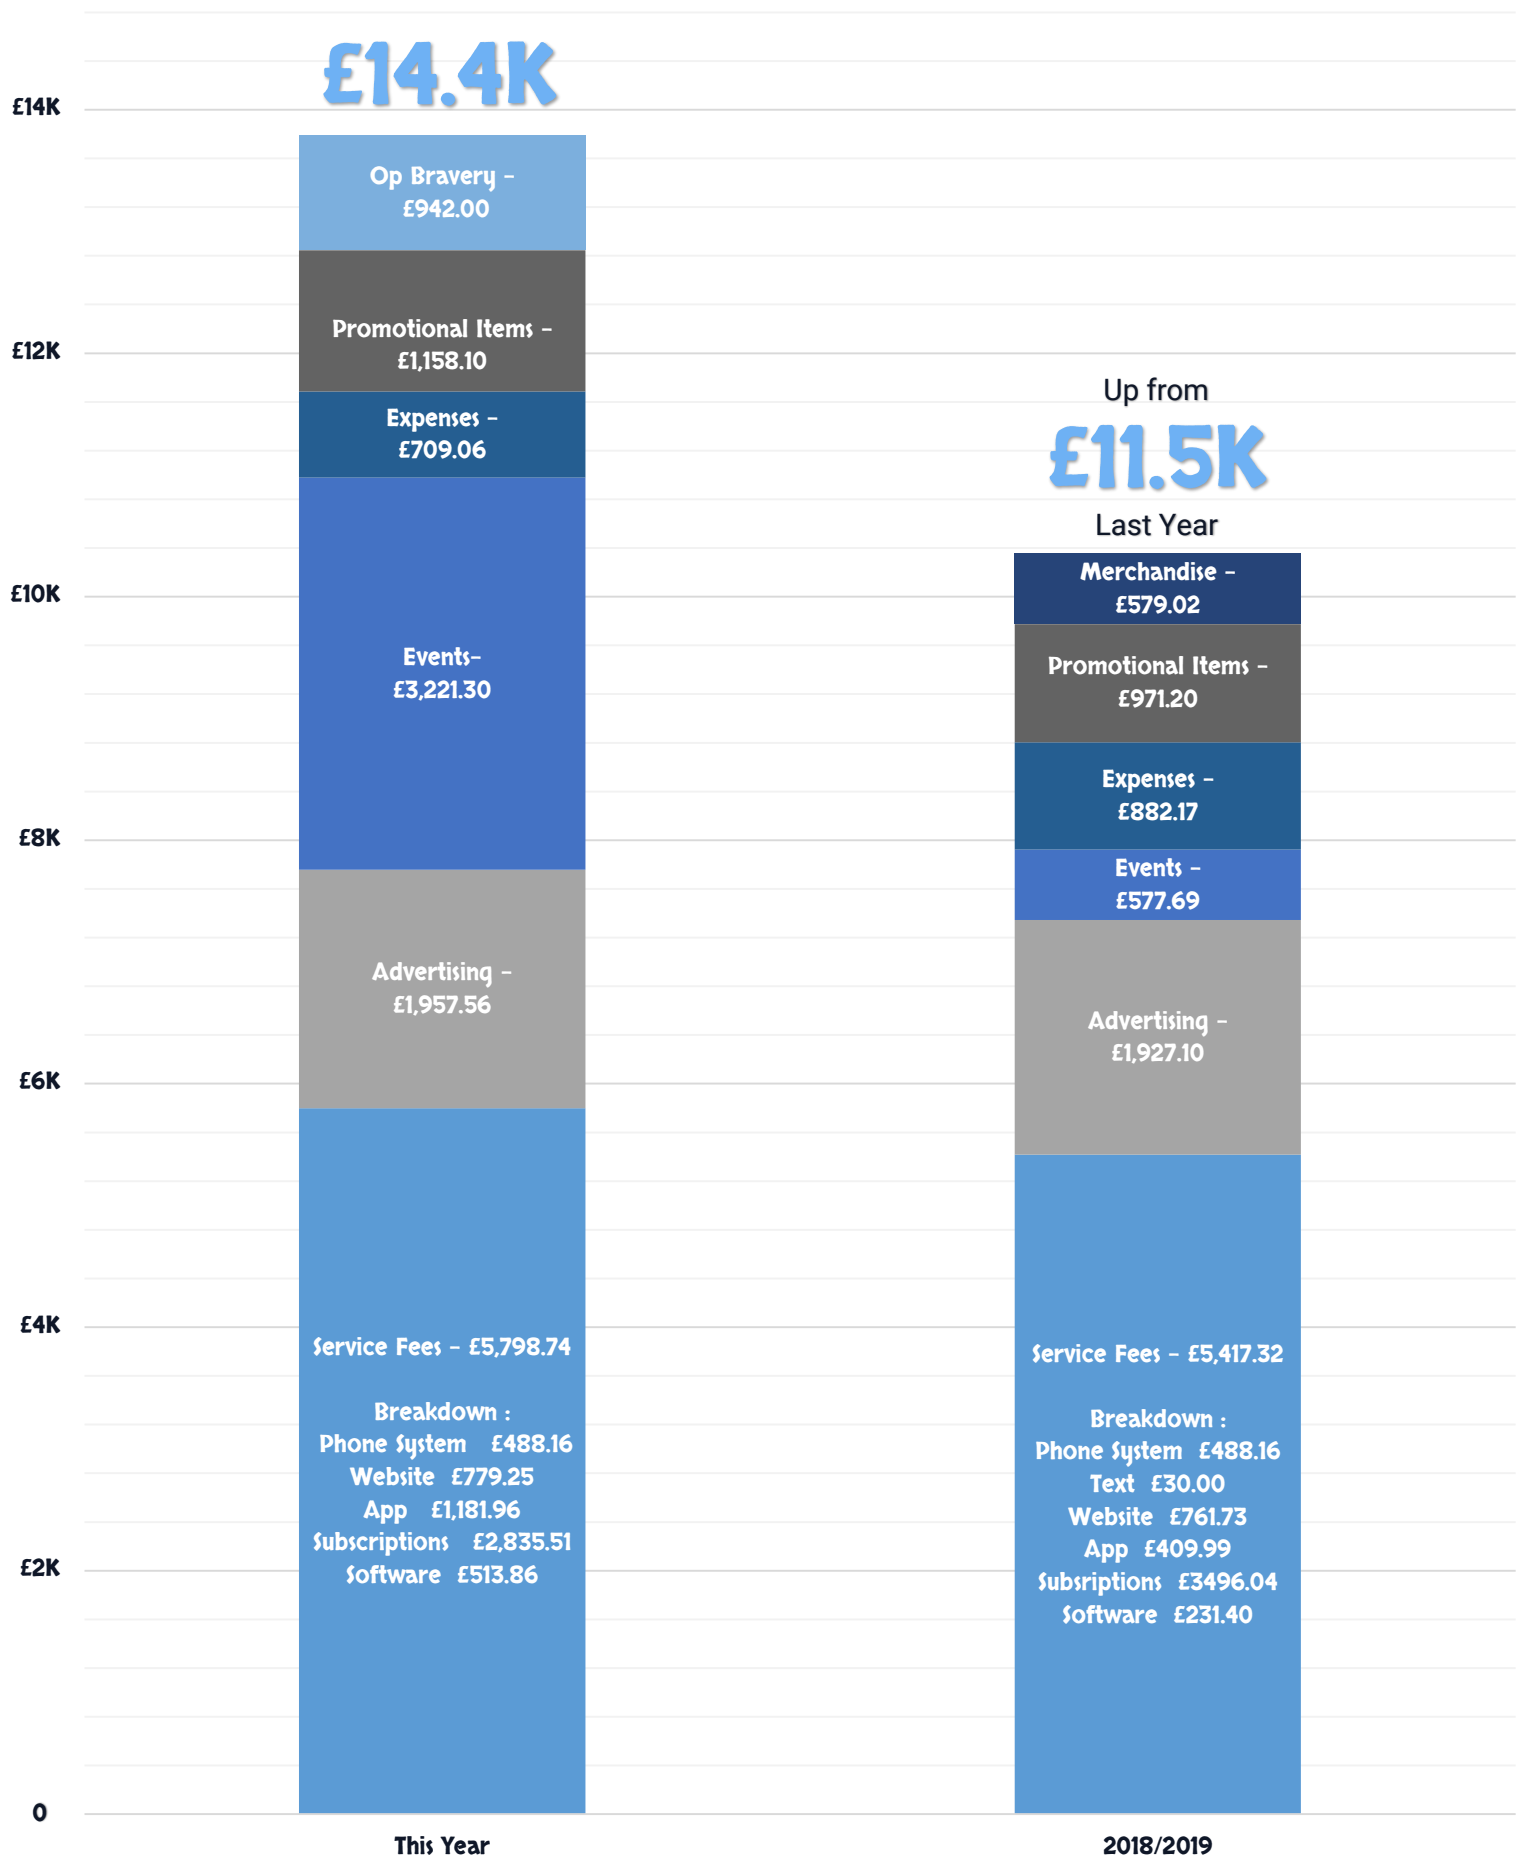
£14.4K

£14K
£12K
£10K
£8K
£6K
£4K
£2K
0

Op Bravery - £942.00

Promotional Items - £1,158.10

Expenses - £709.06

Events- £3,221.30

Advertising - £1,957.56

Service Fees - £5,798.74

Breakdown :
Phone System £488.16
Website £779.25
App £1,181.96
Subscriptions £2,835.51
Software £513.86

Up from
£11.5K
Last Year

Merchandise - £579.02

Promotional Items - £971.20

Expenses - £882.17

Events - £577.69

Advertising - £1,927.10

Service Fees - £5,417.32

Breakdown :
Phone System £488.16
Text £30.00
Website £761.73
App £409.99
Subsriptions £3496.04
Software £231.40

This Year
2018/2019